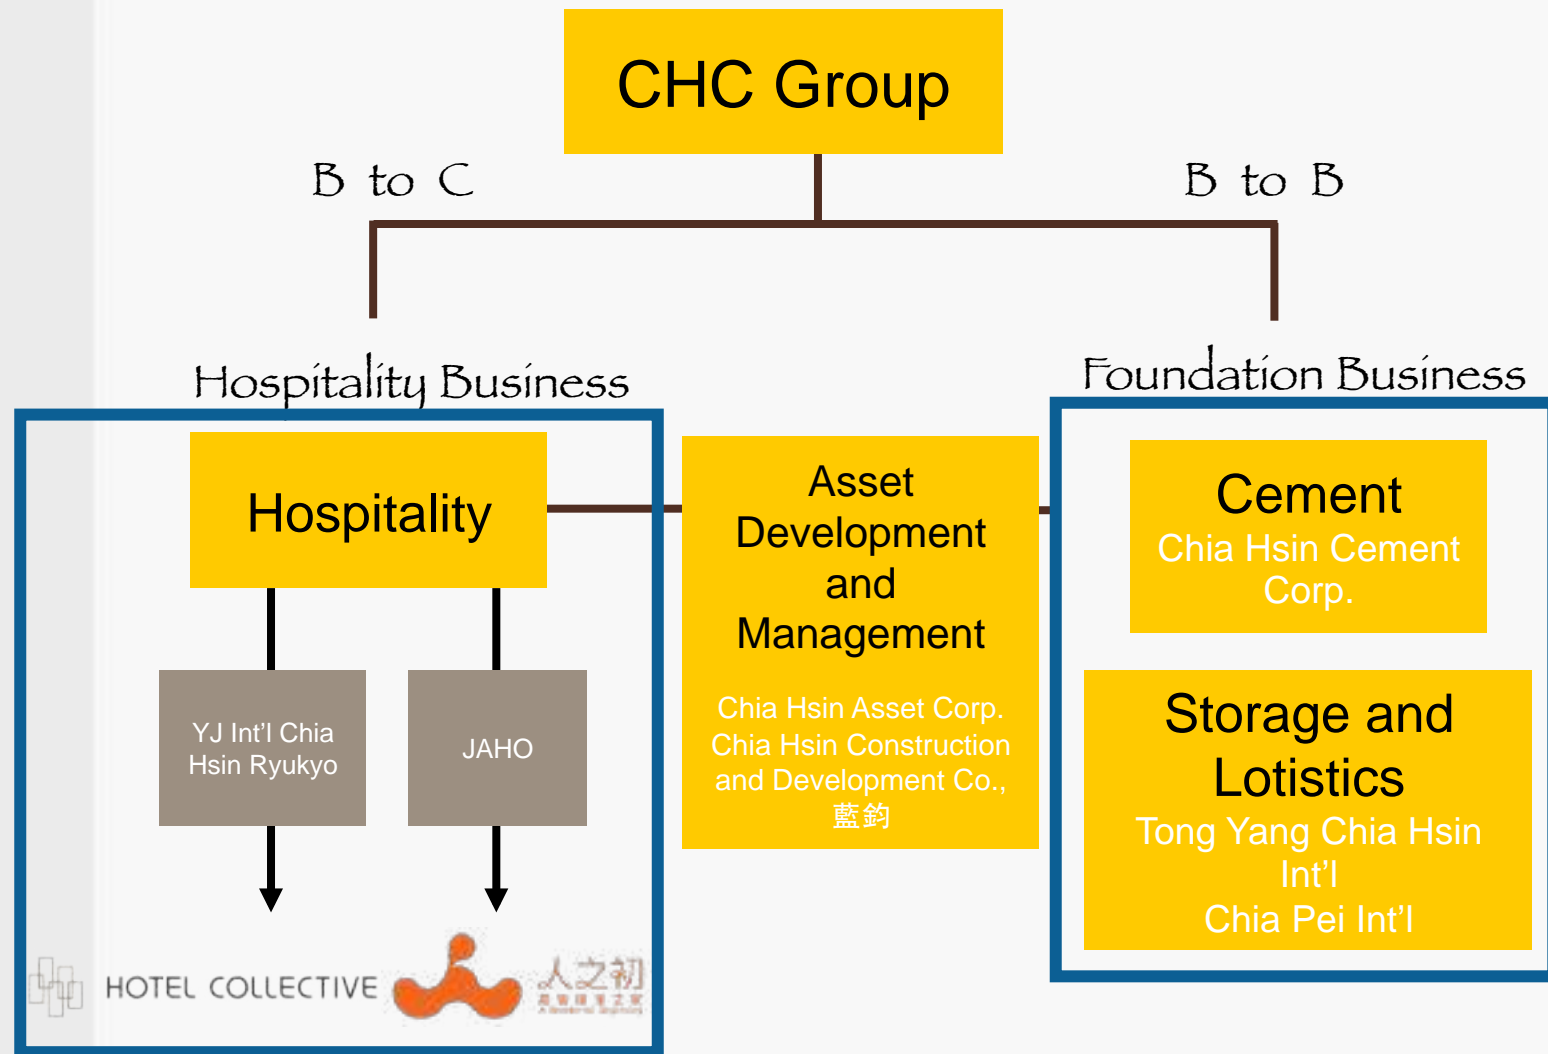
CHC Group

B to C

B to B

Hospitality Business

Foundation Business

Hospitality

YJ Int'l Chia Hsin Ryukyo

JAHO

HOTEL COLLECTIVE

人之初

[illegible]

Asset Development and Management

Chia Hsin Asset Corp.
Chia Hsin Construction and Development Co.,
藍鈞

Cement
Chia Hsin Cement Corp.

Storage and Lotistics
Tong Yang Chia Hsin Int'l
Chia Pei Int'l